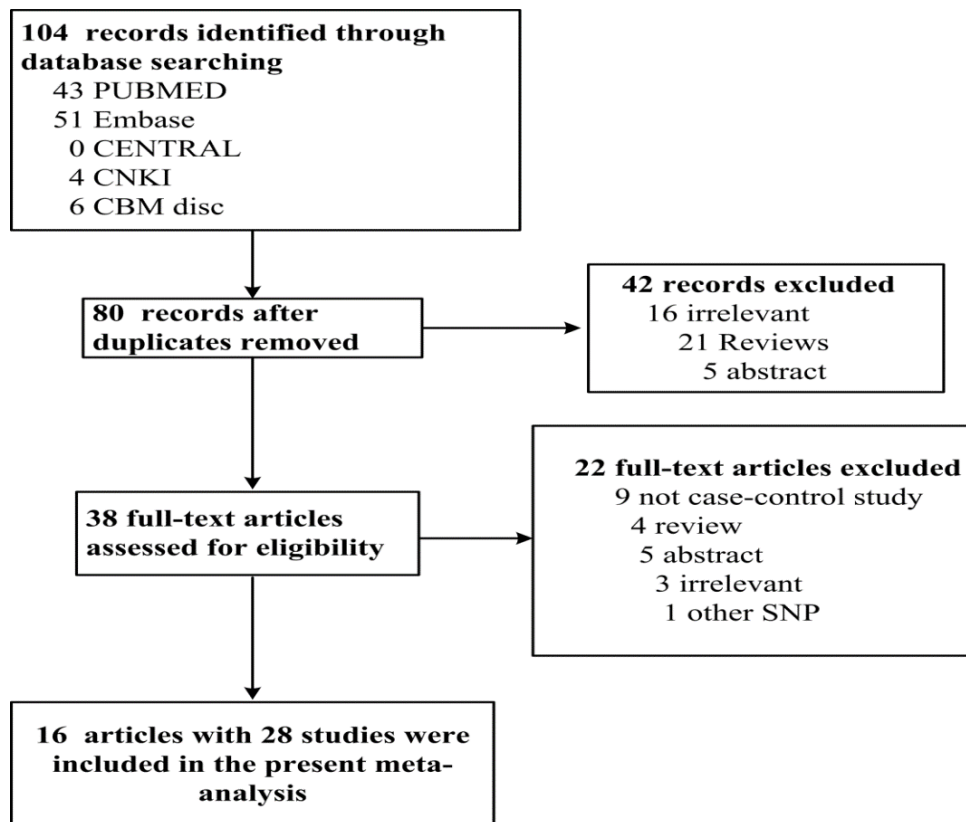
104 records identified through database searching
43 PUBMED
51 Embase
0 CENTRAL
4 CNKI
6 CBM disc

80 records after duplicates removed

42 records excluded
16 irrelevant
21 Reviews
5 abstract

38 full-text articles assessed for eligibility

22 full-text articles excluded
9 not case-control study
4 review
5 abstract
3 irrelevant
1 other SNP

16 articles with 28 studies were included in the present meta-analysis